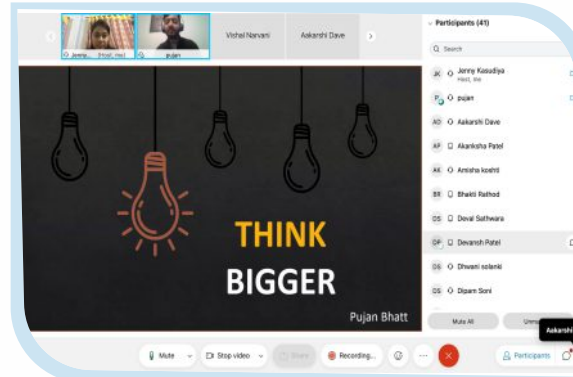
Jenny... (Host), me
pujan
Vishal Narvani
Aakarshi Dave

Participants (41)
Search
JK Jenny Kasudiya Host, me
P pujan
AD Aakarshi Dave
AP Akanksha Patel
AK Amisha koshti
BR Bhakti Rathod
DS Deval Sathwara
DP Devansh Patel
DS Dhwani solanki
DS Dipam Soni

THINK
BIGGER
Pujan Bhatt

Mute All
Unmu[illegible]
Aakarshi

Mute
Stop video
Share
Recording...
Participants